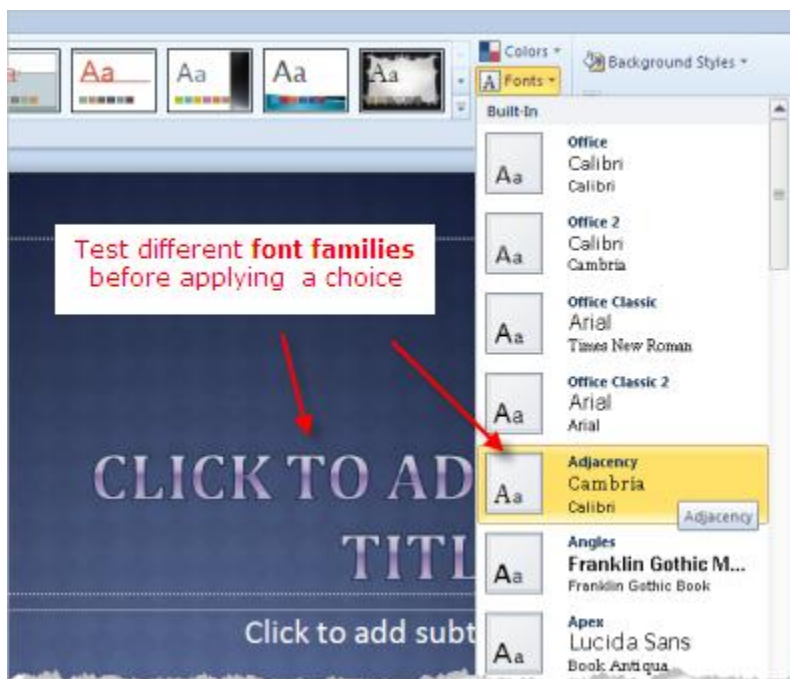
Aa
Aa
Aa
Aa
Colors
Fonts
Background Styles

Built-In

Aa
Office
Calibri
Calibri

Aa
Office 2
Calibri
Cambria

Aa
Office Classic
Arial
Times New Roman

Aa
Office Classic 2
Arial
Arial

Aa
Adjacency
Cambria
Calibri
Adjacency

Aa
Angles
Franklin Gothic M...
Franklin Gothic Book

Aa
Apex
Lucida Sans
Book Antiqua

Test different **font families** before applying a choice

CLICK TO AD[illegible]
TITL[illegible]
Click to add subt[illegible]